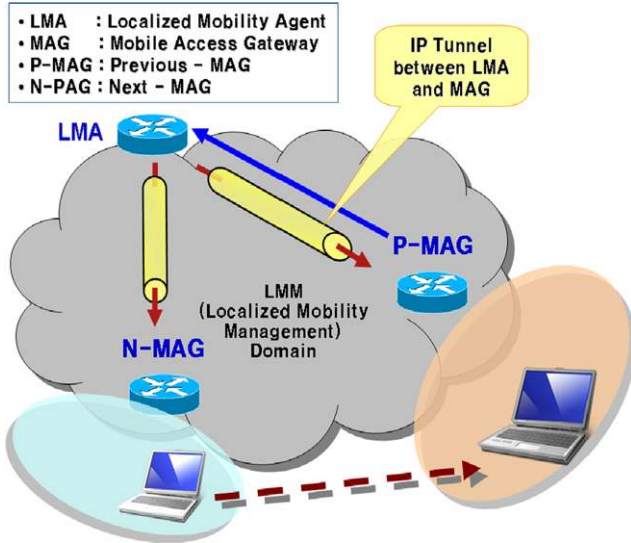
• LMA : Localized Mobility Agent
• MAG : Mobile Access Gateway
• P-MAG : Previous - MAG
• N-PAG : Next - MAG

IP Tunnel between LMA and MAG

LMA

P-MAG

LMM (Localized Mobility Management) Domain

N-MAG